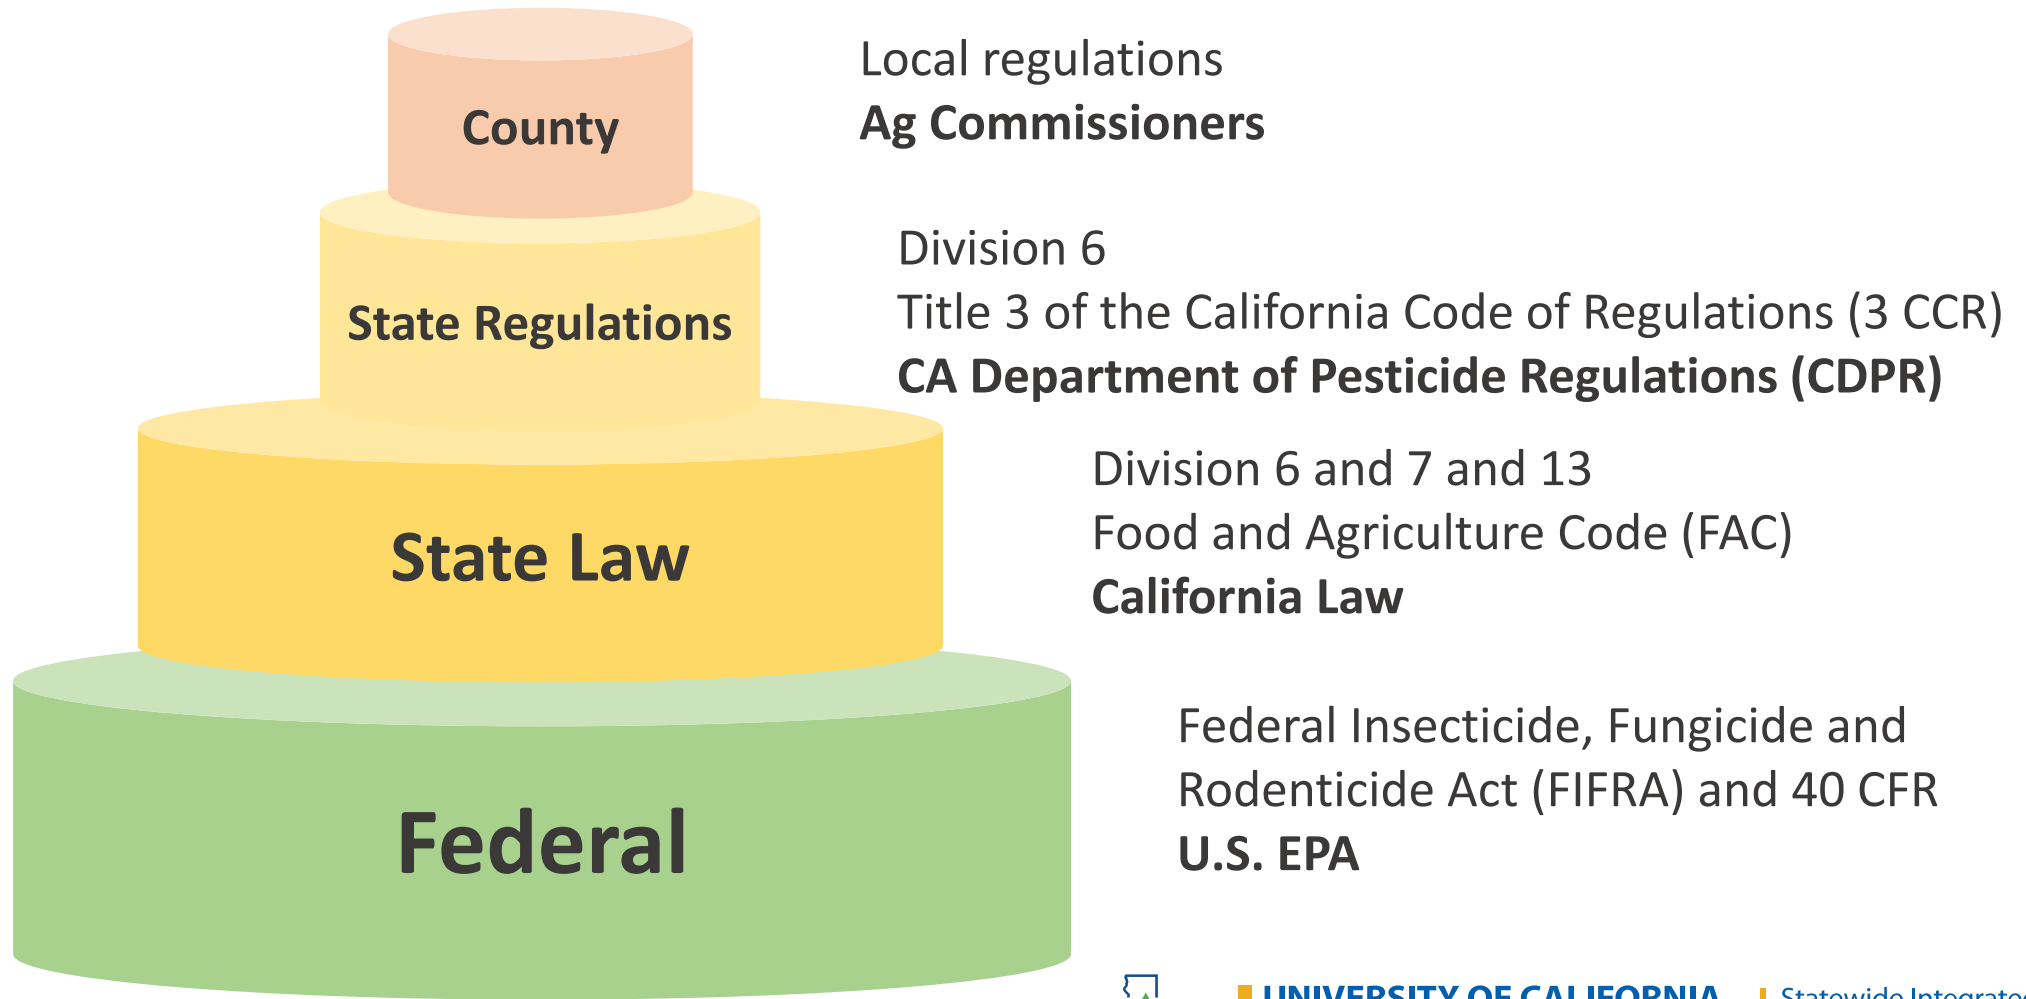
County

Local regulations
Ag Commissioners

State Regulations

Division 6
Title 3 of the California Code of Regulations (3 CCR)
CA Department of Pesticide Regulations (CDPR)

State Law

Division 6 and 7 and 13
Food and Agriculture Code (FAC)
California Law

Federal

Federal Insecticide, Fungicide and Rodenticide Act (FIFRA) and 40 CFR
U.S. EPA

UNIVERSITY OF CALIFORNIA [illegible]
Statewide Integrate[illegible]